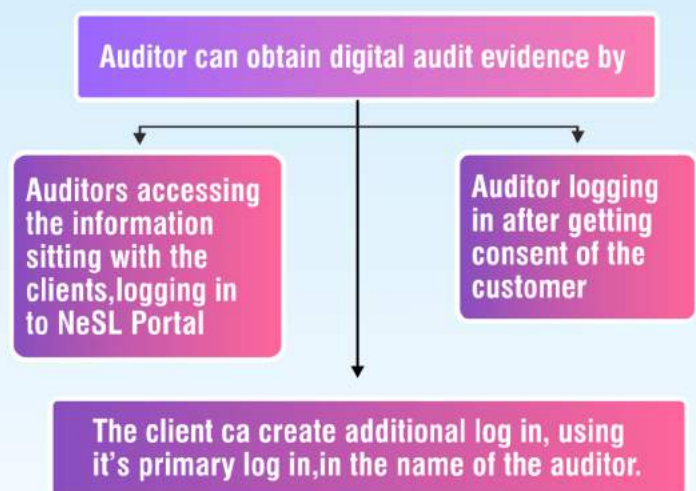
Auditor can obtain digital audit evidence by

Auditors accessing the information sitting with the clients,logging in to NeSL Portal

Auditor logging in after getting consent of the customer

The client ca create additional log in, using it's primary log in,in the name of the auditor.